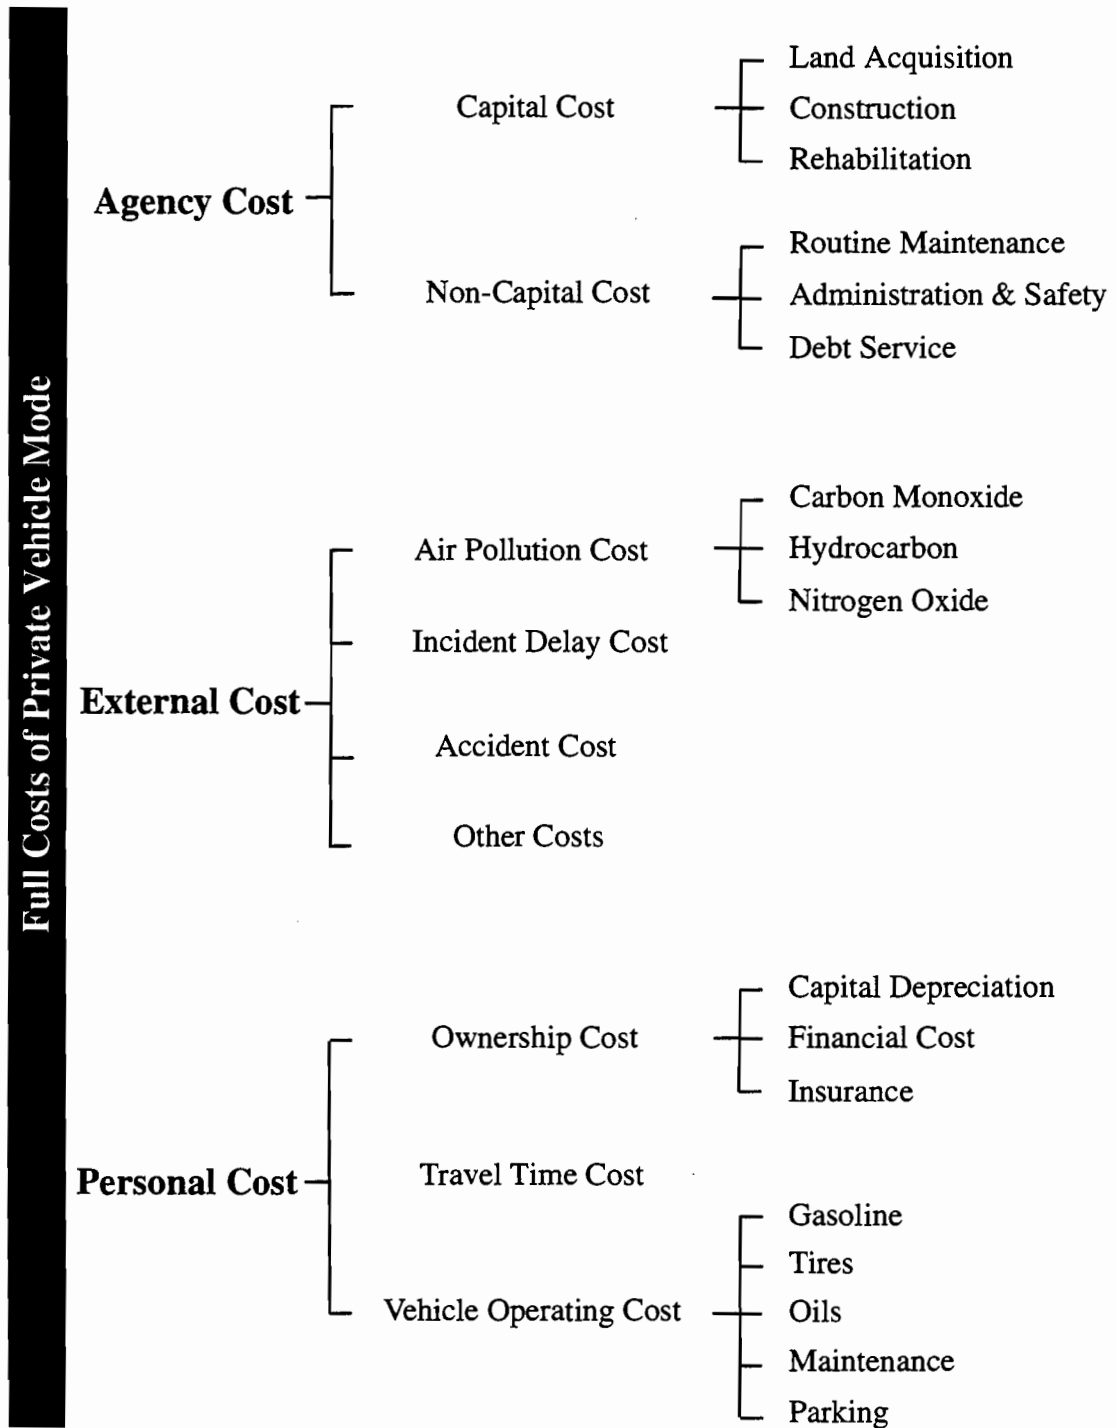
Full Costs of Private Vehicle Mode

Agency Cost

Capital Cost

Land Acquisition
Construction
Rehabilitation

Non-Capital Cost

Routine Maintenance
Administration & Safety
Debt Service

External Cost

Air Pollution Cost

Carbon Monoxide
Hydrocarbon
Nitrogen Oxide

Incident Delay Cost

Accident Cost

Other Costs

Personal Cost

Ownership Cost

Capital Depreciation
Financial Cost
Insurance

Travel Time Cost

Vehicle Operating Cost

Gasoline
Tires
Oils
Maintenance
Parking